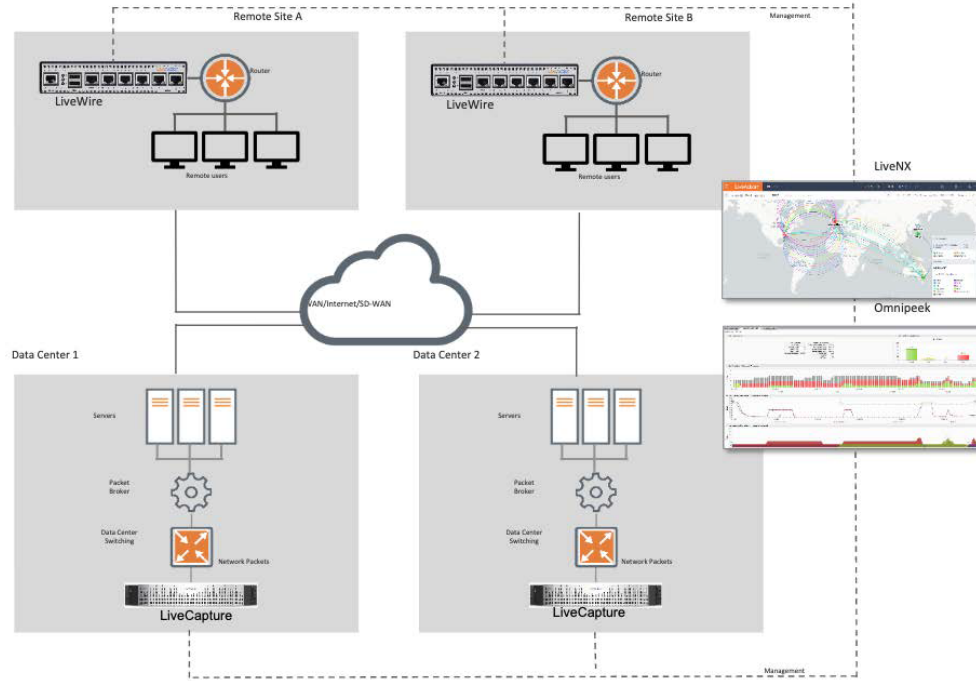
Remote Site A

Management

Remote Site B

Router

LiveWire

Remote users

Router

LiveWire

Remote users

LiveNX

WAN/Internet/SD-WAN

Omnipeek

Data Center 1

Data Center 2

Servers

Packet Broker

Data Center Switching

Network Packets

LiveCapture

Servers

Packet Broker

Data Center Switching

Network Packets

LiveCapture

Management